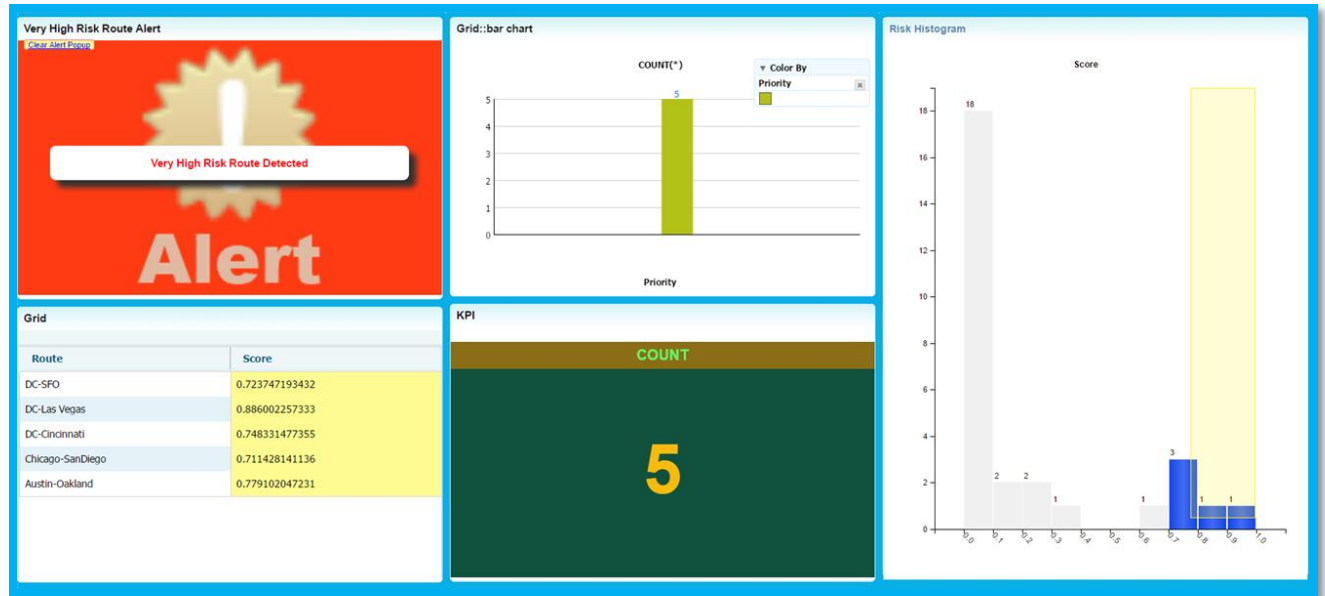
Very High Risk Route Alert

Clear Alert Popup

Very High Risk Route Detected

Alert

Grid::bar chart

COUNT(*)

▼ Color By

Priority

5

5
4
3
2
1
0

Priority

Risk Histogram

Score

18
16
14
12
10
8
6
4
2
0

18
2
2
1
1
3
1
1

0.0 0.1 0.2 0.3 0.4 0.5 0.6 0.7 0.8 0.9 1.0

Grid

| Route | Score |
|---|---|
| DC-SFO | 0.723747193432 |
| DC-Las Vegas | 0.886002257333 |
| DC-Cincinnati | 0.748331477355 |
| Chicago-SanDiego | 0.711428141136 |
| Austin-Oakland | 0.779102047231 |

KPI

COUNT

5